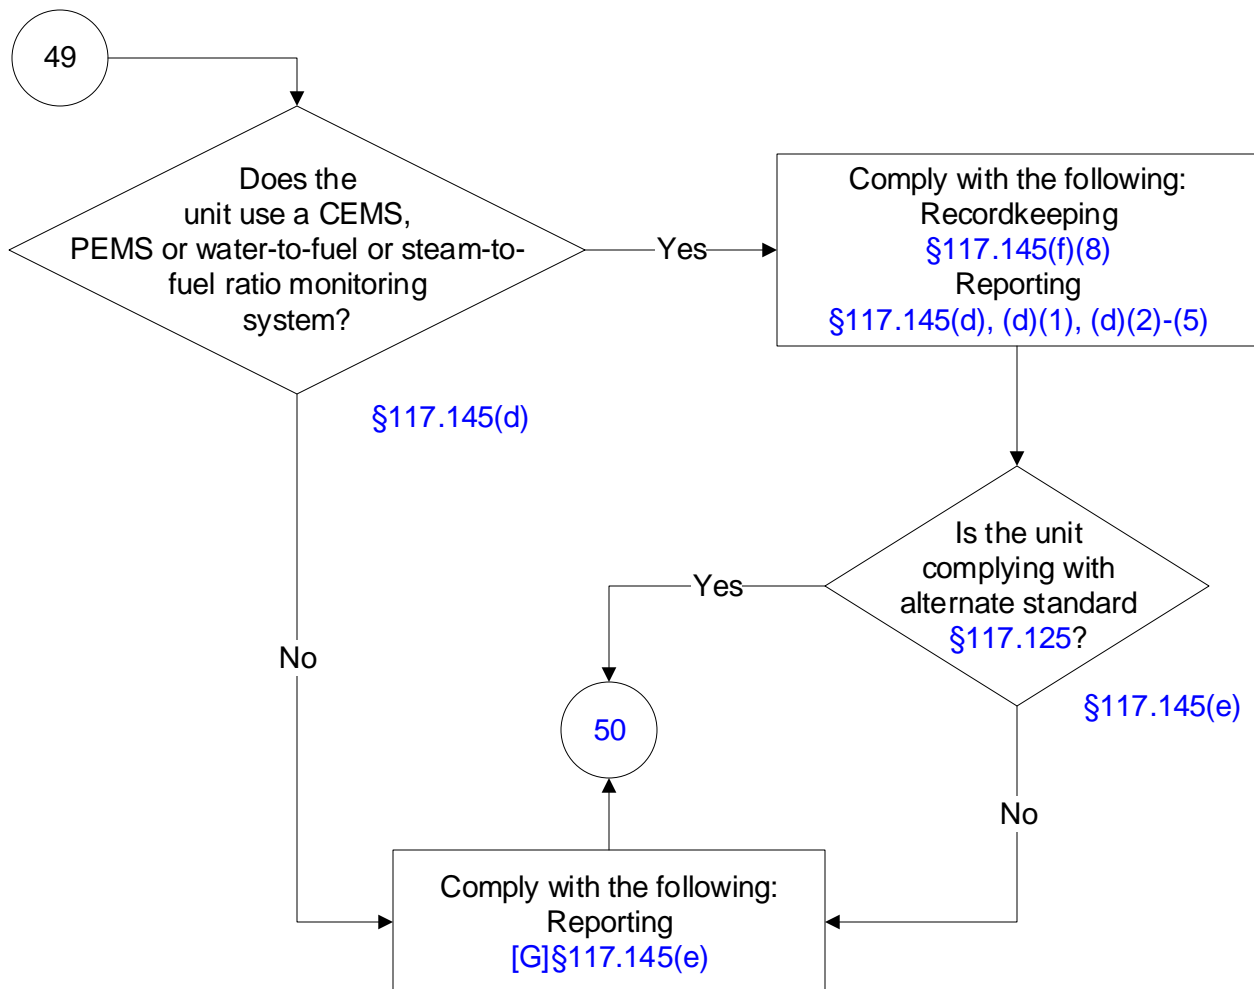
49

Does the unit use a CEMS, PEMS or water-to-fuel or steam-to-fuel ratio monitoring system?

§117.145(d)

Yes

Comply with the following:
Recordkeeping
§117.145(f)(8)
Reporting
§117.145(d), (d)(1), (d)(2)-(5)

Is the unit complying with alternate standard §117.125?

§117.145(e)

Yes

50

No

No

Comply with the following:
Reporting
[G]§117.145(e)